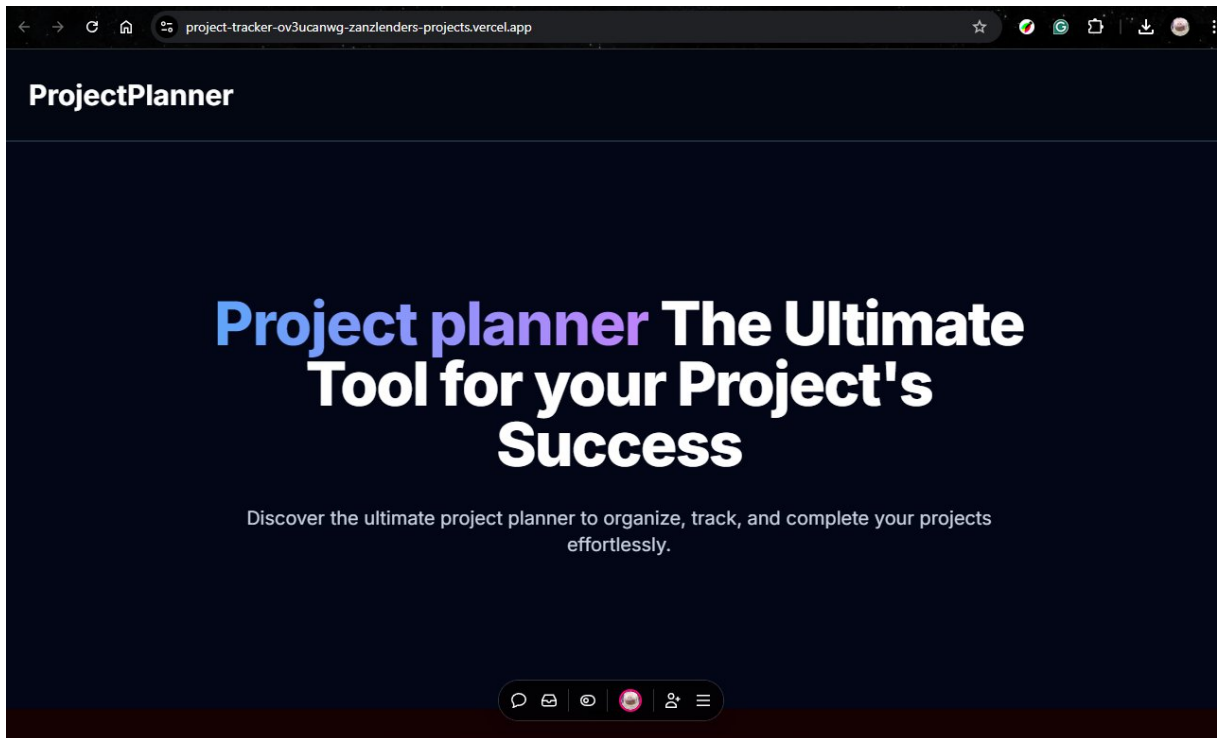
project-tracker-ov3ucanwg-zanzlenders-projects.vercel.app

ProjectPlanner

Project planner The Ultimate Tool for your Project's Success

Discover the ultimate project planner to organize, track, and complete your projects effortlessly.